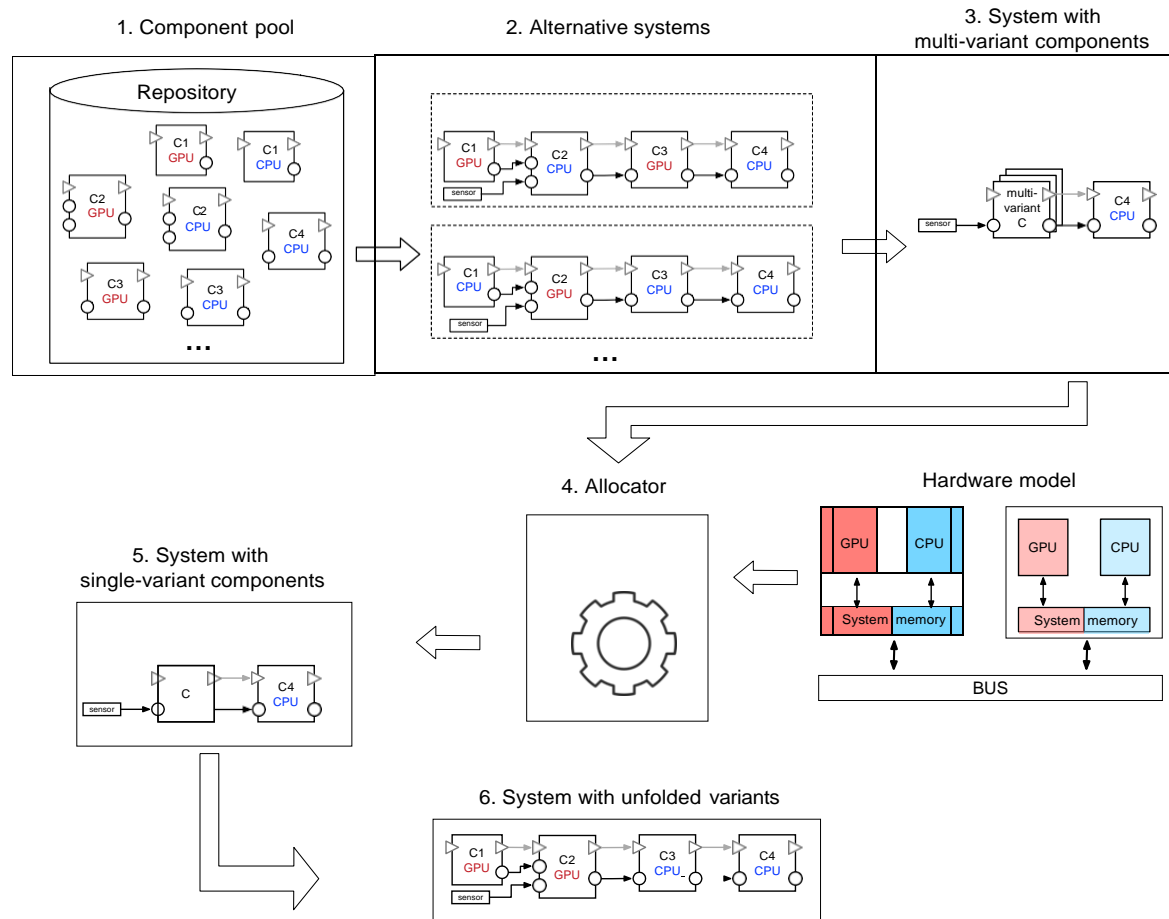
1. Component pool

Repository

C1
GPU

C1
CPU

C2
GPU

C2
CPU

C4
CPU

C3
GPU

C3
CPU

...

2. Alternative systems

C1
GPU

sensor

C2
CPU

C3
GPU

C4
CPU

C1
CPU

sensor

C2
GPU

C3
CPU

C4
CPU

...

3. System with multi-variant components

sensor

multi-variant
C

C4
CPU

4. Allocator

Hardware model

GPU

CPU

System

memory

GPU

CPU

System

memory

BUS

5. System with single-variant components

sensor

C

C4
CPU

6. System with unfolded variants

C1
GPU

sensor

C2
GPU

C3
CPU

C4
CPU